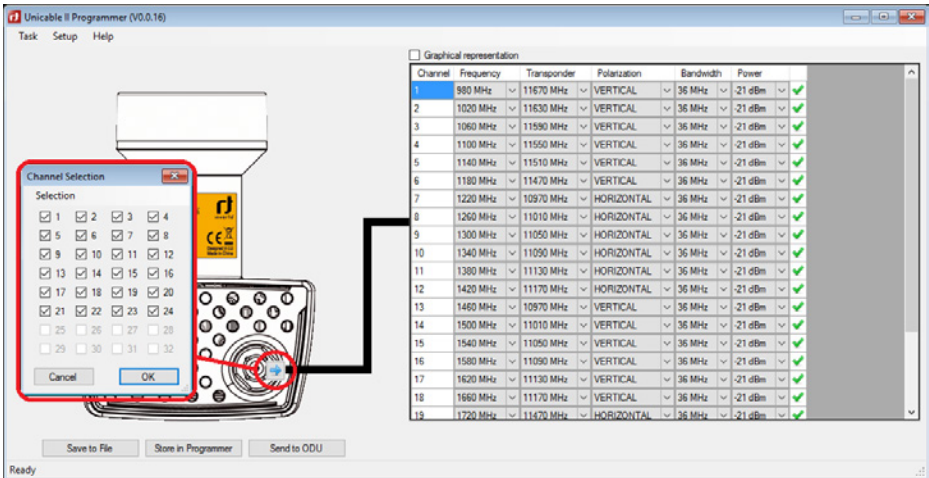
Unicable II Programmer (V0.0.16)

Task Setup Help

Graphical representation

| Channel | Frequency | Transponder | Polarization | Bandwidth | Power | |
|---|---|---|---|---|---|---|
| 1 | 980 MHz | 11670 MHz | VERTICAL | 36 MHz | -21 dBm | ✔ |
| 2 | 1020 MHz | 11630 MHz | VERTICAL | 36 MHz | -21 dBm | ✔ |
| 3 | 1060 MHz | 11590 MHz | VERTICAL | 36 MHz | -21 dBm | ✔ |
| 4 | 1100 MHz | 11550 MHz | VERTICAL | 36 MHz | -21 dBm | ✔ |
| 5 | 1140 MHz | 11510 MHz | VERTICAL | 36 MHz | -21 dBm | ✔ |
| 6 | 1180 MHz | 11470 MHz | VERTICAL | 36 MHz | -21 dBm | ✔ |
| 7 | 1220 MHz | 10970 MHz | HORIZONTAL | 36 MHz | -21 dBm | ✔ |
| 8 | 1260 MHz | 11010 MHz | HORIZONTAL | 36 MHz | -21 dBm | ✔ |
| 9 | 1300 MHz | 11050 MHz | HORIZONTAL | 36 MHz | -21 dBm | ✔ |
| 10 | 1340 MHz | 11090 MHz | HORIZONTAL | 36 MHz | -21 dBm | ✔ |
| 11 | 1380 MHz | 11130 MHz | HORIZONTAL | 36 MHz | -21 dBm | ✔ |
| 12 | 1420 MHz | 11170 MHz | HORIZONTAL | 36 MHz | -21 dBm | ✔ |
| 13 | 1460 MHz | 10970 MHz | VERTICAL | 36 MHz | -21 dBm | ✔ |
| 14 | 1500 MHz | 11010 MHz | VERTICAL | 36 MHz | -21 dBm | ✔ |
| 15 | 1540 MHz | 11050 MHz | VERTICAL | 36 MHz | -21 dBm | ✔ |
| 16 | 1580 MHz | 11090 MHz | VERTICAL | 36 MHz | -21 dBm | ✔ |
| 17 | 1620 MHz | 11130 MHz | VERTICAL | 36 MHz | -21 dBm | ✔ |
| 18 | 1660 MHz | 11170 MHz | VERTICAL | 36 MHz | -21 dBm | ✔ |
| 19 | 1720 MHz | 11470 MHz | HORIZONTAL | 36 MHz | -21 dBm | ✔ |

Channel Selection

Selection

1 2 3 4
5 6 7 8
9 10 11 12
13 14 15 16
17 18 19 20
21 22 23 24
25 26 27 28
29 30 31 32

Cancel OK

CE

Save to File Store in Programmer Send to ODU

Ready